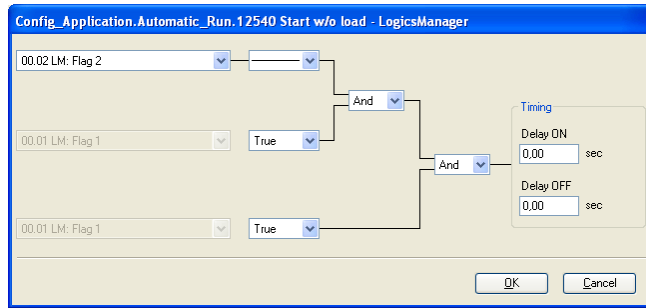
Config_Application.Automatic_Run.12540 Start w/o load - LogicsManager

00.02 LM: Flag 2

And

Timing

Delay ON
0,00 sec

00.01 LM: Flag 1

True

And

Delay OFF
0,00 sec

00.01 LM: Flag 1

True

OK

Cancel